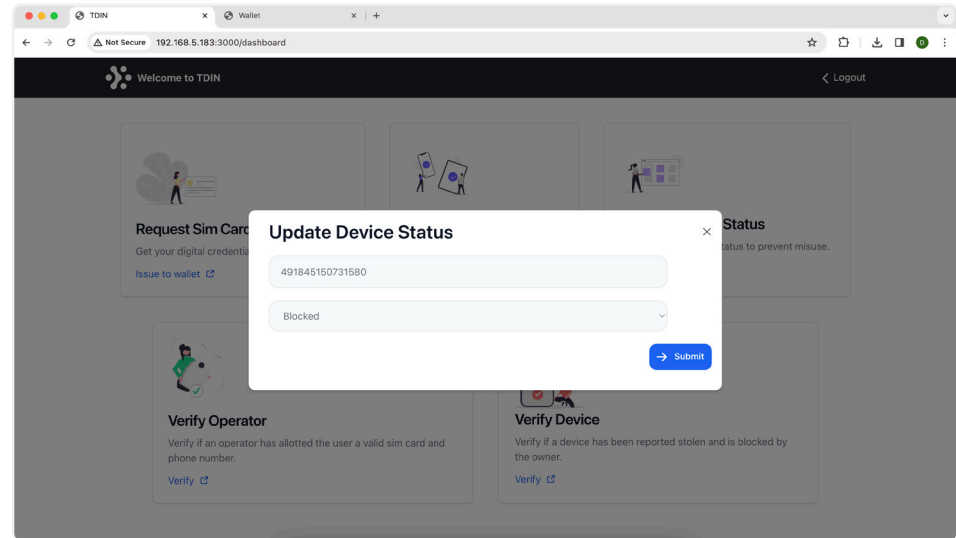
TDIN
Wallet
Not Secure 192.168.5.183:3000/dashboard
D

Welcome to TDIN
Logout

Request Sim Card
Get your digital credentia
Issue to wallet

Status
tatus to prevent misuse.

Update Device Status
491845150731580
Blocked
Submit

Verify Operator
Verify if an operator has allotted the user a valid sim card and phone number.
Verify

Verify Device
Verify if a device has been reported stolen and is blocked by the owner.
Verify